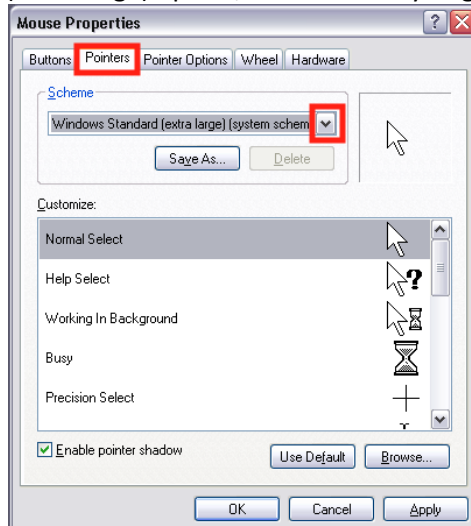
Mouse Properties

?

Buttons | Pointers | Pointer Options | Wheel | Hardware

Scheme

Windows Standard (extra large) (system schem

Save As...

Delete

Customize:

Normal Select

Help Select

Working In Background

Busy

Precision Select

Enable pointer shadow

Use Default

Browse...

OK

Cancel

Apply